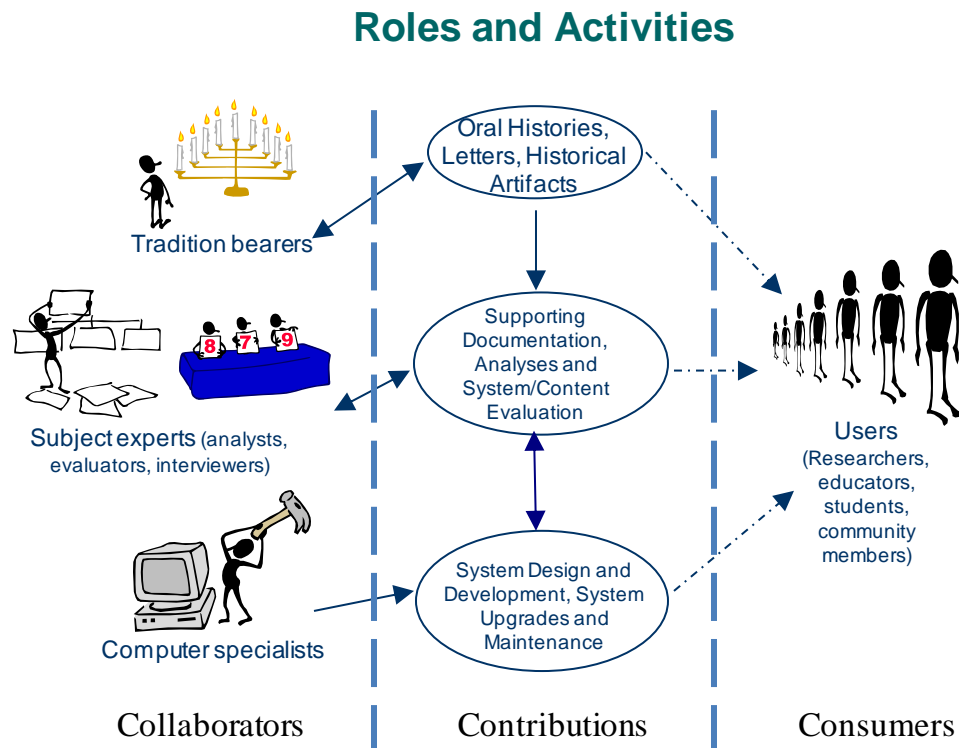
Roles and Activities

Tradition bearers

8 7 9

Subject experts (analysts, evaluators, interviewers)

Computer specialists

Oral Histories, Letters, Historical Artifacts

Supporting Documentation, Analyses and System/Content Evaluation

System Design and Development, System Upgrades and Maintenance

Users (Researchers, educators, students, community members)

Collaborators

Contributions

Consumers